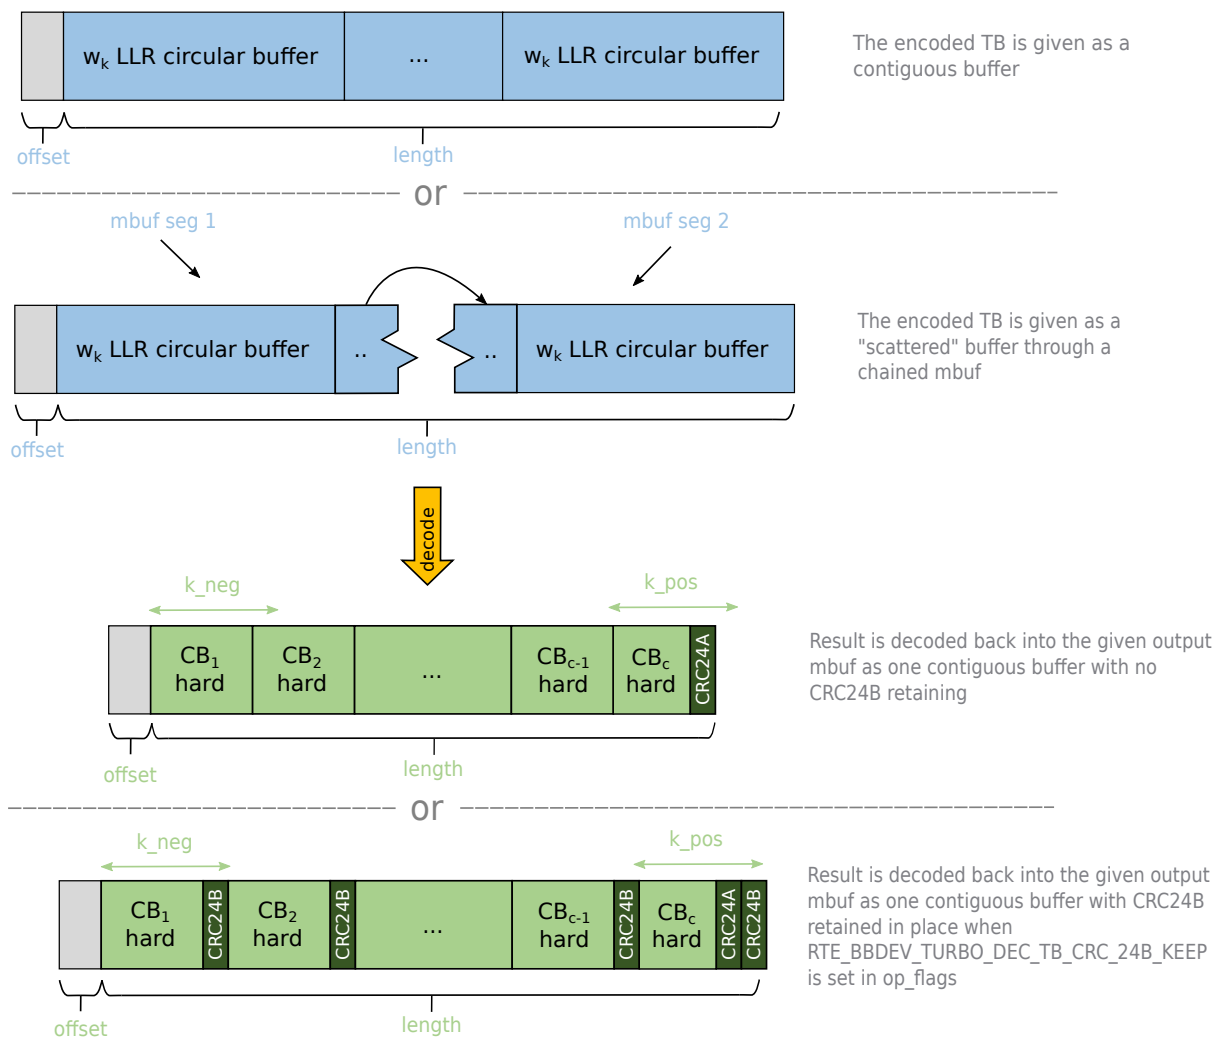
$w_k$ LLR circular buffer | ... | $w_k$ LLR circular buffer

The encoded TB is given as a contiguous buffer

offset

length

or

mbuf seg 1

mbuf seg 2

$w_k$ LLR circular buffer | .. | .. | $w_k$ LLR circular buffer

The encoded TB is given as a "scattered" buffer through a chained mbuf

offset

length

decode

k_neg

k_pos

$CB_1$ hard | $CB_2$ hard | ... | $CB_{c-1}$ hard | $CB_c$ hard | CRC24A

Result is decoded back into the given output mbuf as one contiguous buffer with no CRC24B retaining

offset

length

or

k_neg

k_pos

$CB_1$ hard | CRC24B | $CB_2$ hard | CRC24B | ... | $CB_{c-1}$ hard | CRC24B | $CB_c$ hard | CRC24A | CRC24B

Result is decoded back into the given output mbuf as one contiguous buffer with CRC24B retained in place when RTE_BBDEV_TURBO_DEC_TB_CRC_24B_KEEP is set in op_flags

offset

length